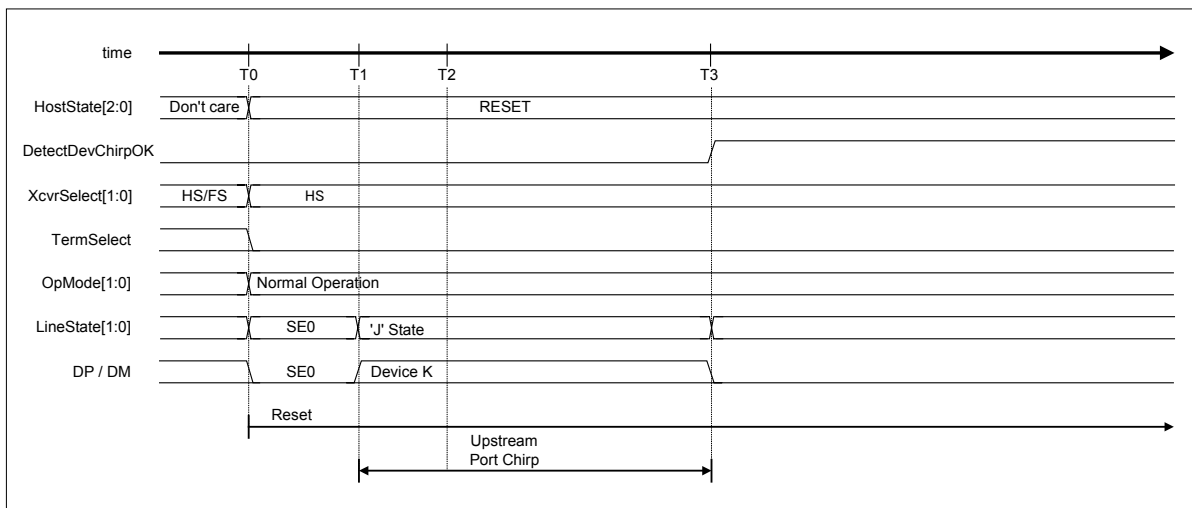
time

T0 T1 T2 T3

HostState[2:0] Don't care RESET

DetectDevChirpOK

XcvrSelect[1:0] HS/FS HS

TermSelect

OpMode[1:0] Normal Operation

LineState[1:0] SE0 'J' State

DP / DM SE0 Device K

Reset

Upstream Port Chirp